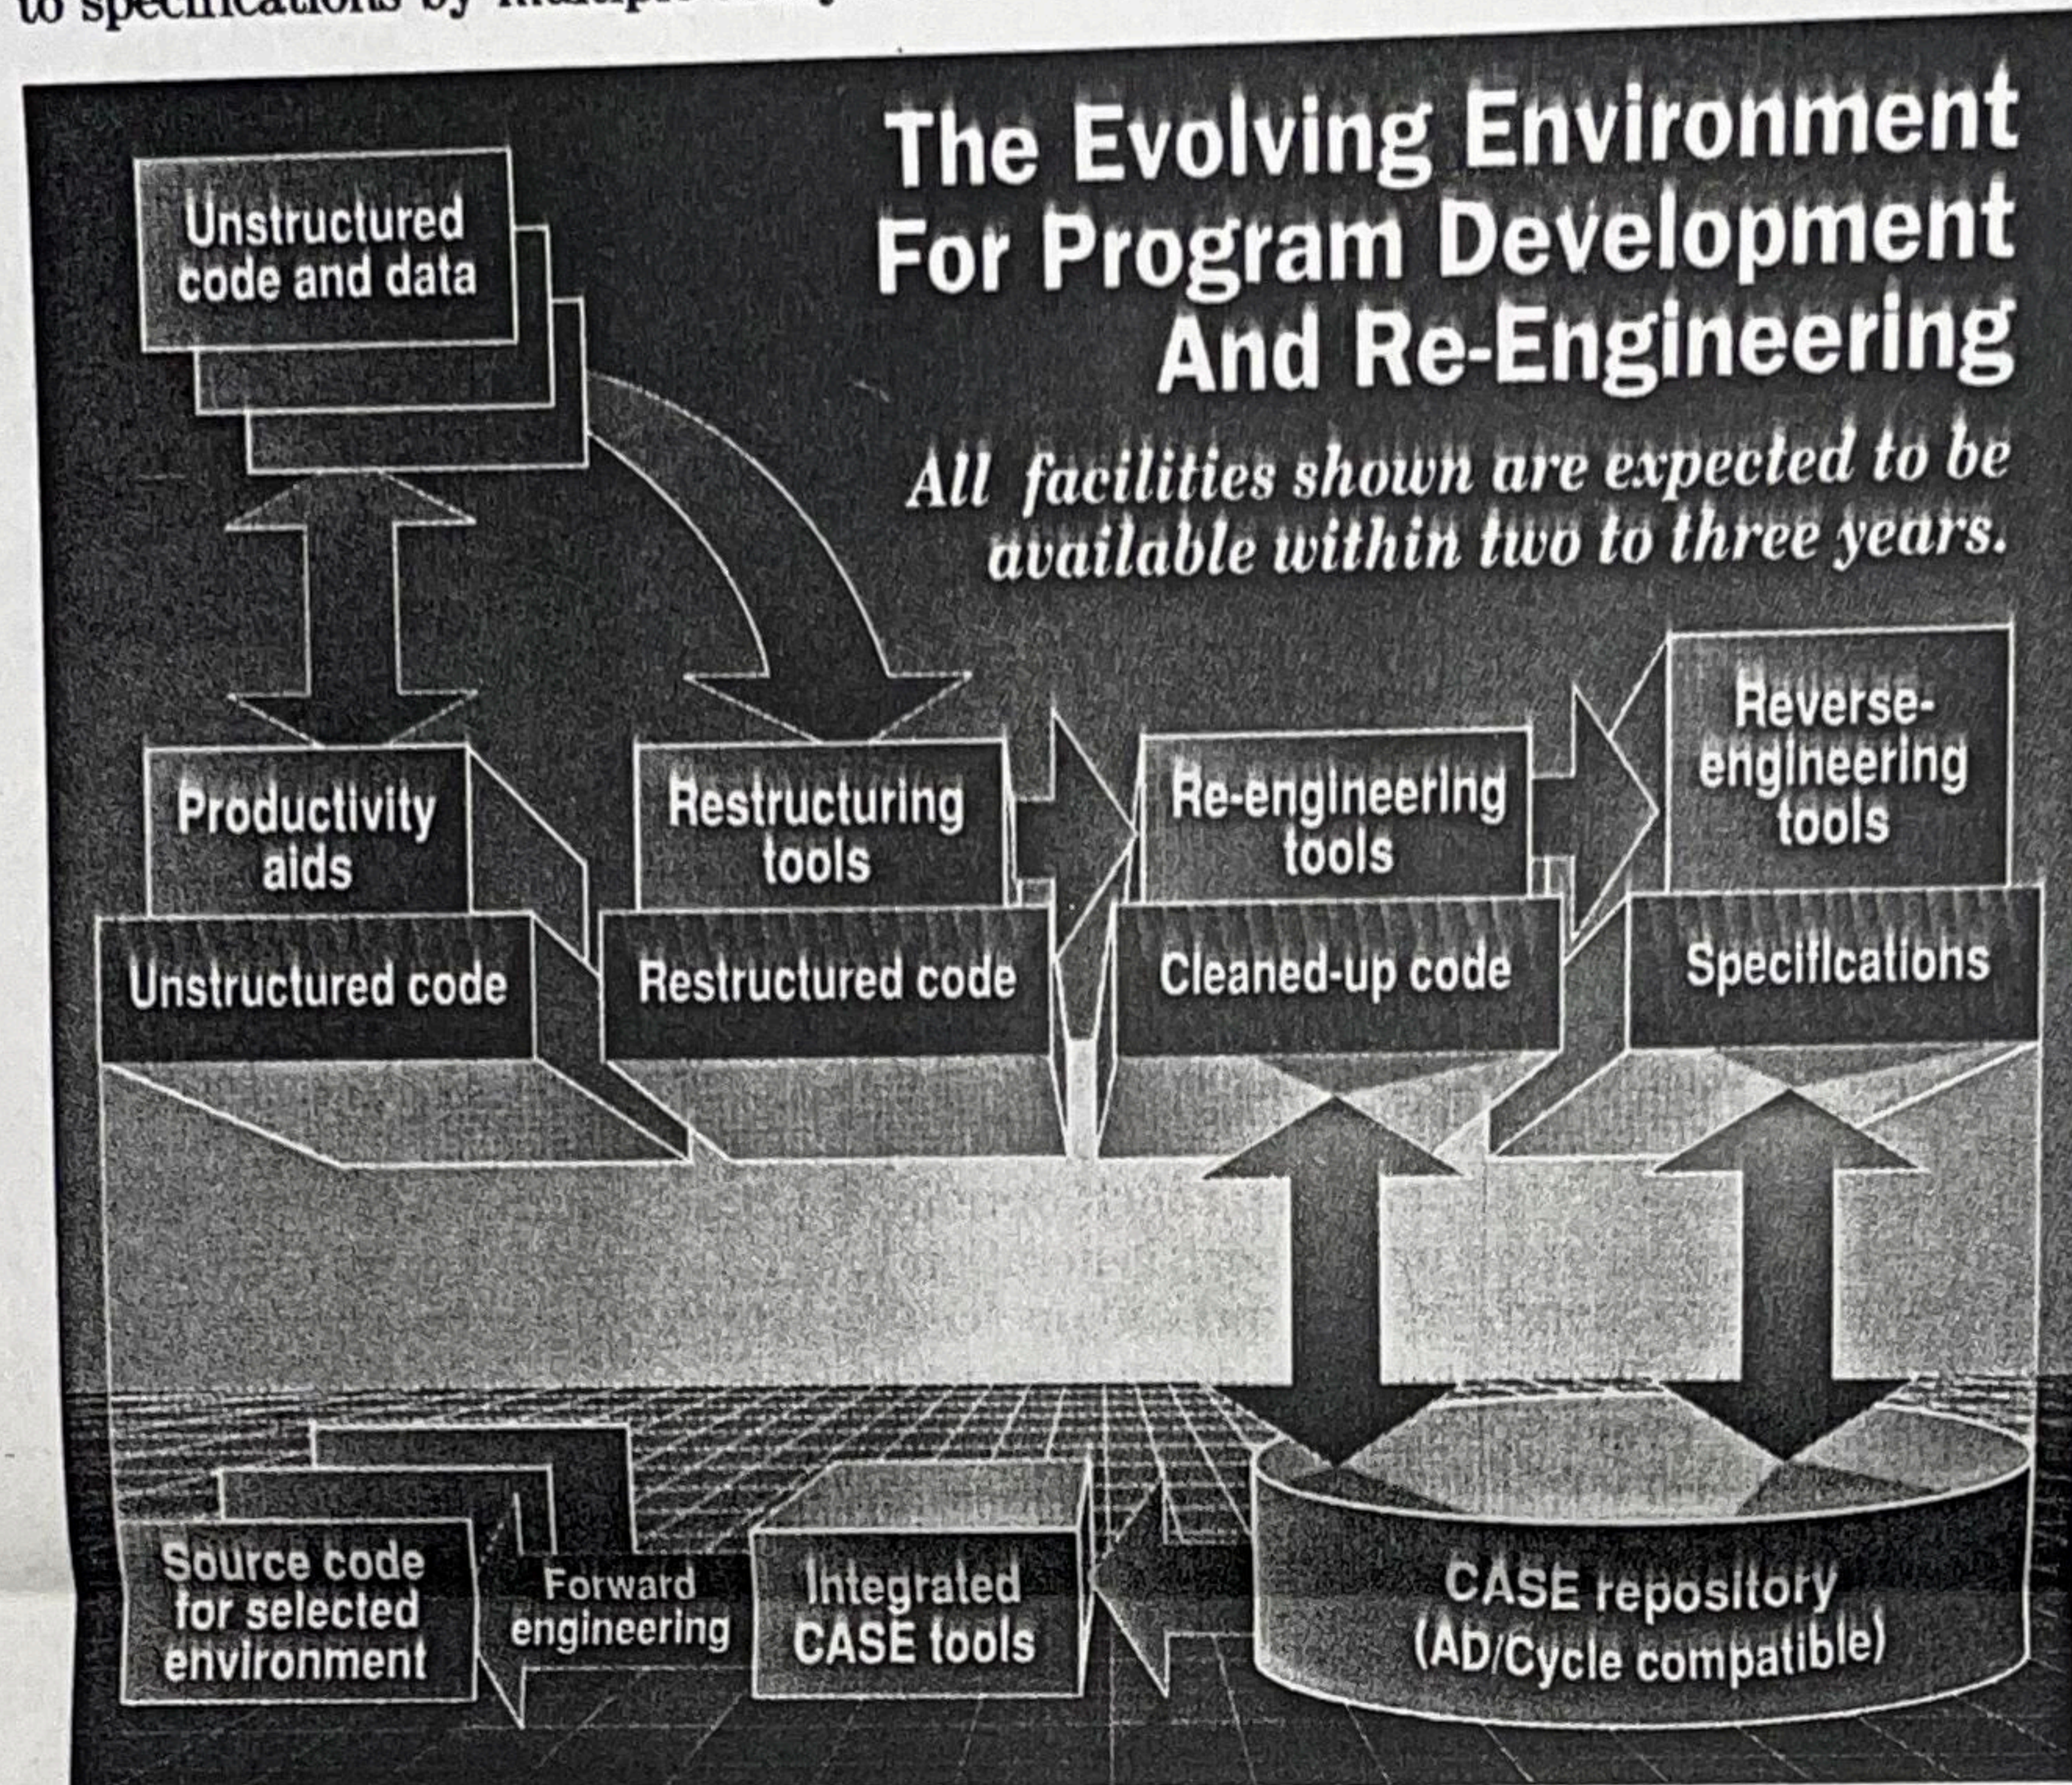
to specifications by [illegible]

The Evolving Environment For Program Development And Re-Engineering

All facilities shown are expected to be available within two to three years.

Unstructured code and data

Productivity aids

Restructuring tools

Re-engineering tools

Reverse-engineering tools

Unstructured code

Restructured code

Cleaned-up code

Specifications

Source code for selected environment

Forward engineering

Integrated CASE tools

CASE repository (AD/Cycle compatible)